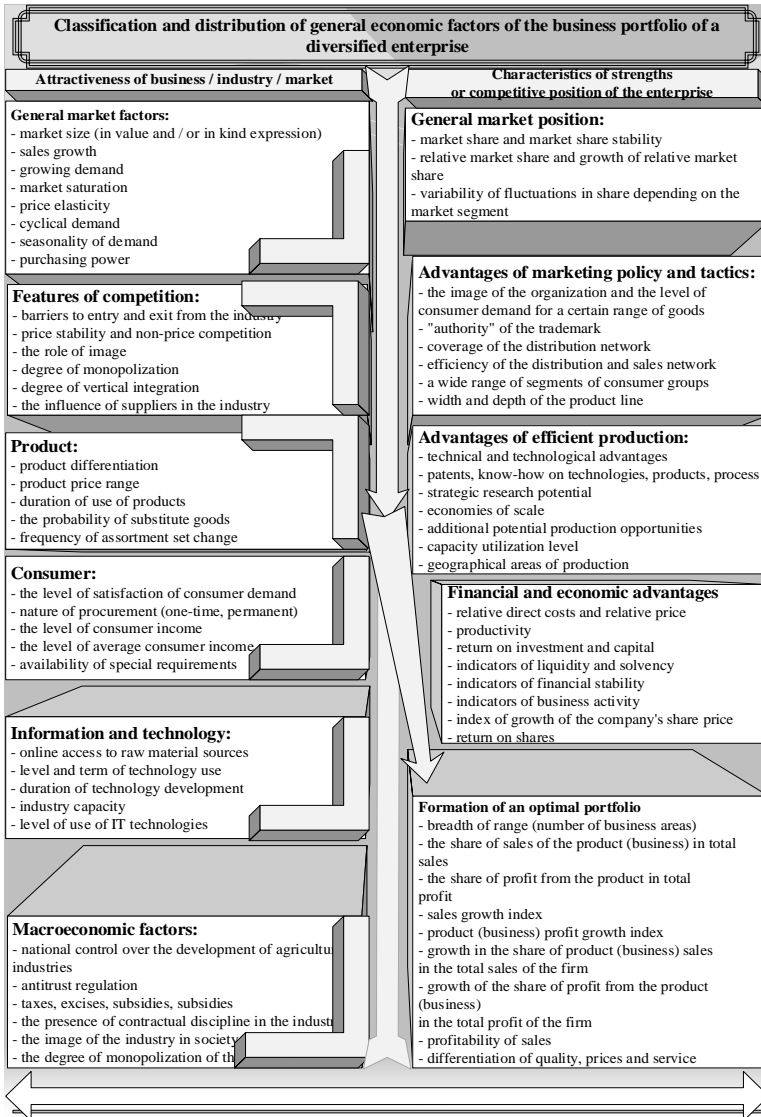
Classification and distribution of general economic factors of the business portfolio of a diversified enterprise

Attractiveness of business / industry / market

General market factors:
- market size (in value and / or in kind expression)
- sales growth
- growing demand
- market saturation
- price elasticity
- cyclical demand
- seasonality of demand
- purchasing power

Features of competition:
- barriers to entry and exit from the industry
- price stability and non-price competition
- the role of image
- degree of monopolization
- degree of vertical integration
- the influence of suppliers in the industry

Product:
- product differentiation
- product price range
- duration of use of products
- the probability of substitute goods
- frequency of assortment set change

Consumer:
- the level of satisfaction of consumer demand
- nature of procurement (one-time, permanent)
- the level of consumer income
- the level of average consumer income
- availability of special requirements

Information and technology:
- online access to raw material sources
- level and term of technology use
- duration of technology development
- industry capacity
- level of use of IT technologies

Macroeconomic factors:
- national control over the development of agricultu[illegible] industries
- antitrust regulation
- taxes, excises, subsidies, subsidies
- the presence of contractual discipline in the industr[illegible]
- the image of the industry in society
- the degree of monopolization of th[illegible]

Characteristics of strengths or competitive position of the enterprise

General market position:
- market share and market share stability
- relative market share and growth of relative market share
- variability of fluctuations in share depending on the market segment

Advantages of marketing policy and tactics:
- the image of the organization and the level of consumer demand for a certain range of goods
- "authority" of the trademark
- coverage of the distribution network
- efficiency of the distribution and sales network
- a wide range of segments of consumer groups
- width and depth of the product line

Advantages of efficient production:
- technical and technological advantages
- patents, know-how on technologies, products, process
- strategic research potential
- economies of scale
- additional potential production opportunities
- capacity utilization level
- geographical areas of production

Financial and economic advantages
- relative direct costs and relative price
- productivity
- return on investment and capital
- indicators of liquidity and solvency
- indicators of financial stability
- indicators of business activity
- index of growth of the company's share price
- return on shares

Formation of an optimal portfolio
- breadth of range (number of business areas)
- the share of sales of the product (business) in total sales
- the share of profit from the product in total profit
- sales growth index
- product (business) profit growth index
- growth in the share of product (business) sales in the total sales of the firm
- growth of the share of profit from the product (business) in the total profit of the firm
- profitability of sales
- differentiation of quality, prices and service